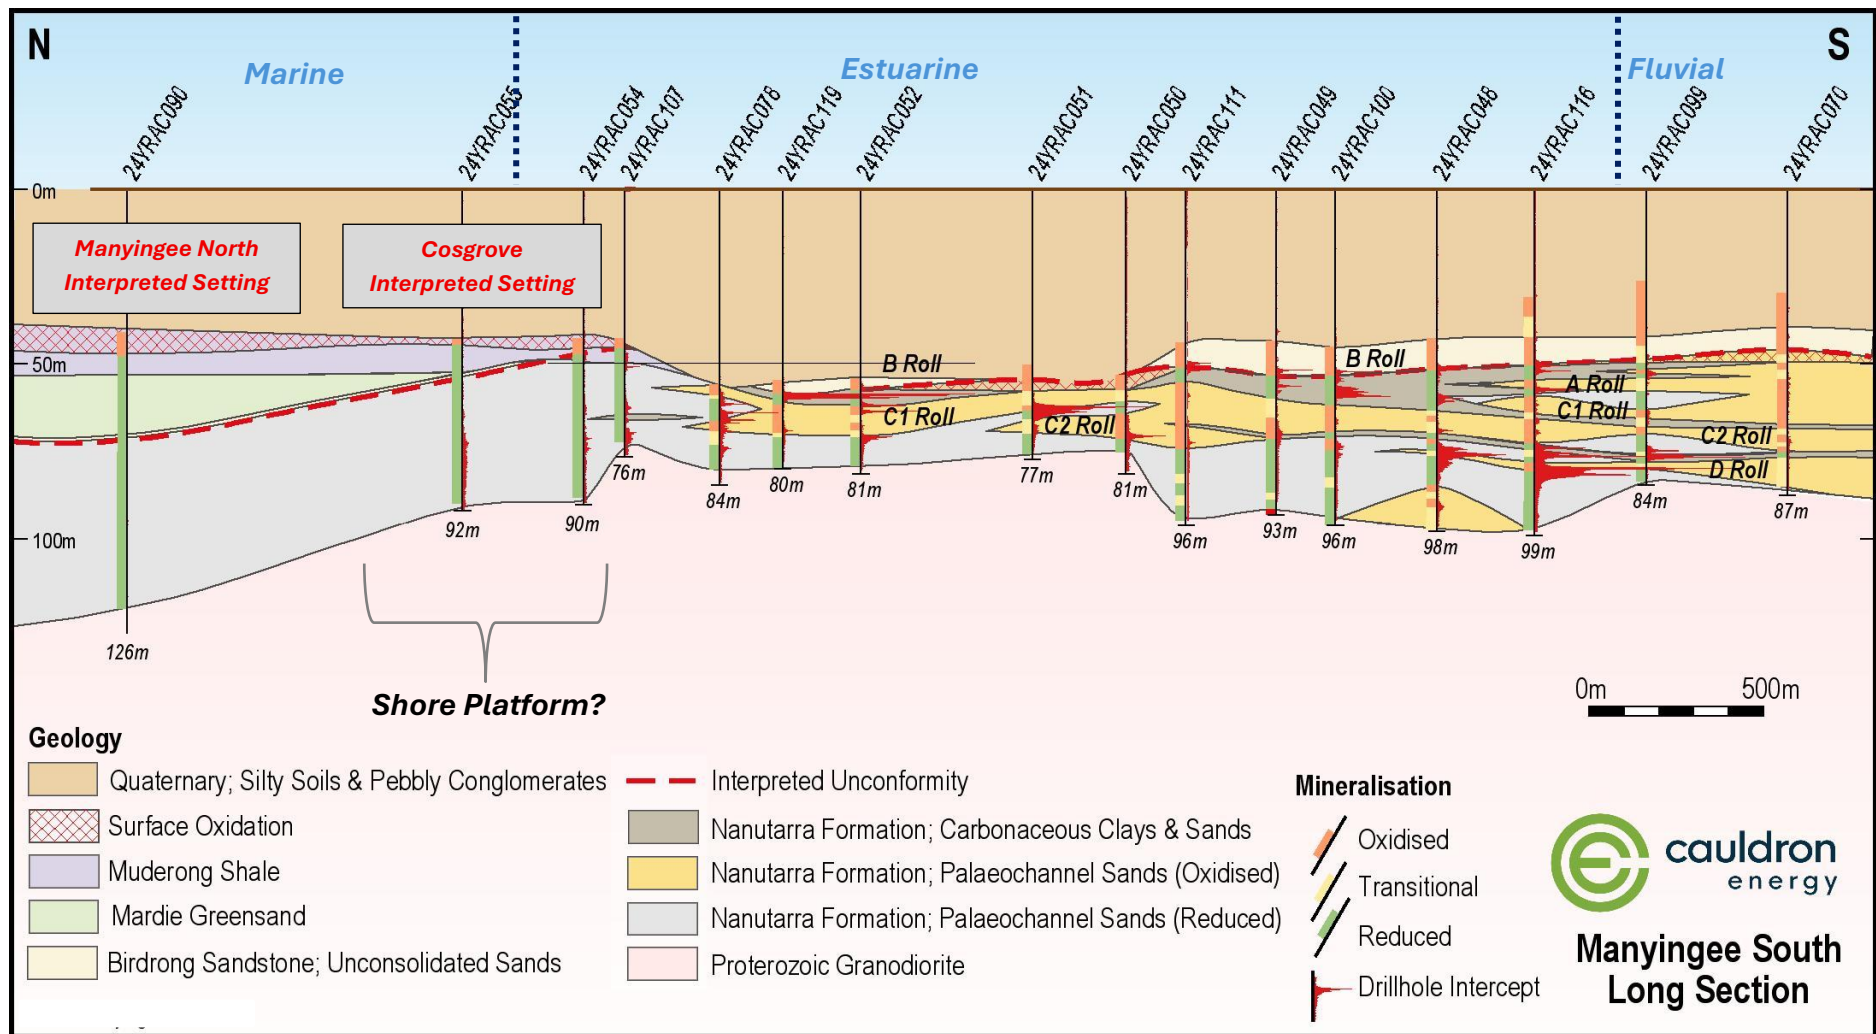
N

Marine

Estuarine

Fluvial

S

24YRAC090

24YRAC055

24YRAC054

24YRAC107

24YRAC076

24YRAC119

24YRAC052

24YRAC051

24YRAC050

24YRAC111

24YRAC049

24YRAC100

24YRAC048

24YRAC116

24YRAC099

24YRAC070

0m

50m

100m

Manyingee North Interpreted Setting

Cosgrove Interpreted Setting

B Roll

C1 Roll

C2 Roll

B Roll

A Roll

C1 Roll

C2 Roll

D Roll

76m

84m

80m

81m

77m

81m

96m

93m

96m

98m

99m

84m

87m

92m

90m

126m

Shore Platform?

0m 500m

Geology

Quaternary; Silty Soils & Pebbly Conglomerates

Surface Oxidation

Muderong Shale

Mardie Greensand

Birdrong Sandstone; Unconsolidated Sands

Interpreted Unconformity

Nanutarra Formation; Carbonaceous Clays & Sands

Nanutarra Formation; Palaeochannel Sands (Oxidised)

Nanutarra Formation; Palaeochannel Sands (Reduced)

Proterozoic Granodiorite

Mineralisation

Oxidised

Transitional

Reduced

Drillhole Intercept

cauldron energy

Manyingee South Long Section